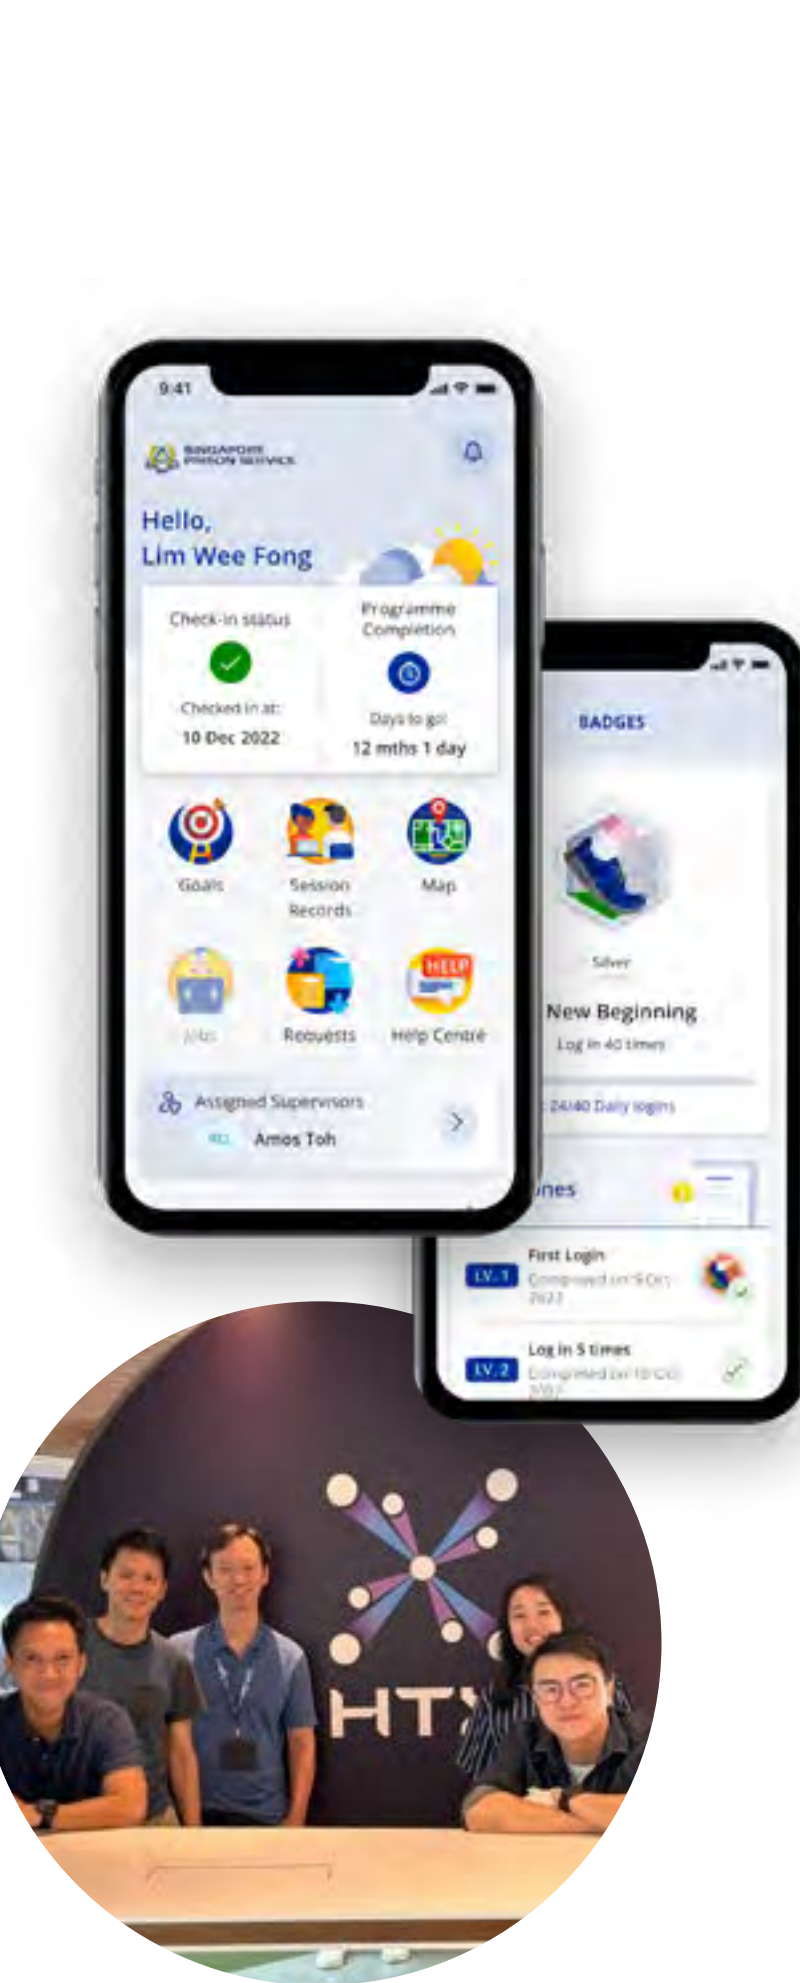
9:41

SINGAPORE PRISON SERVICE

Hello,
Lim Wee Fong

Check-in status
Checked in at:
10 Dec 2022

Programme Completion
Days to go:
12 mths 1 day

Goals
Session Records
Map
Jobs
Requests
Help Centre
HELP

Assigned Supervisors
Amos Toh

BADGES

Silver
New Beginning
Log in 40 times
24/40 Daily logins

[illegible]nes

LV. 1
First Login
Completed on 9 Oct 2022

LV. 2
Log in 5 times
Completed on 10 Oct 2022

HT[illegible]